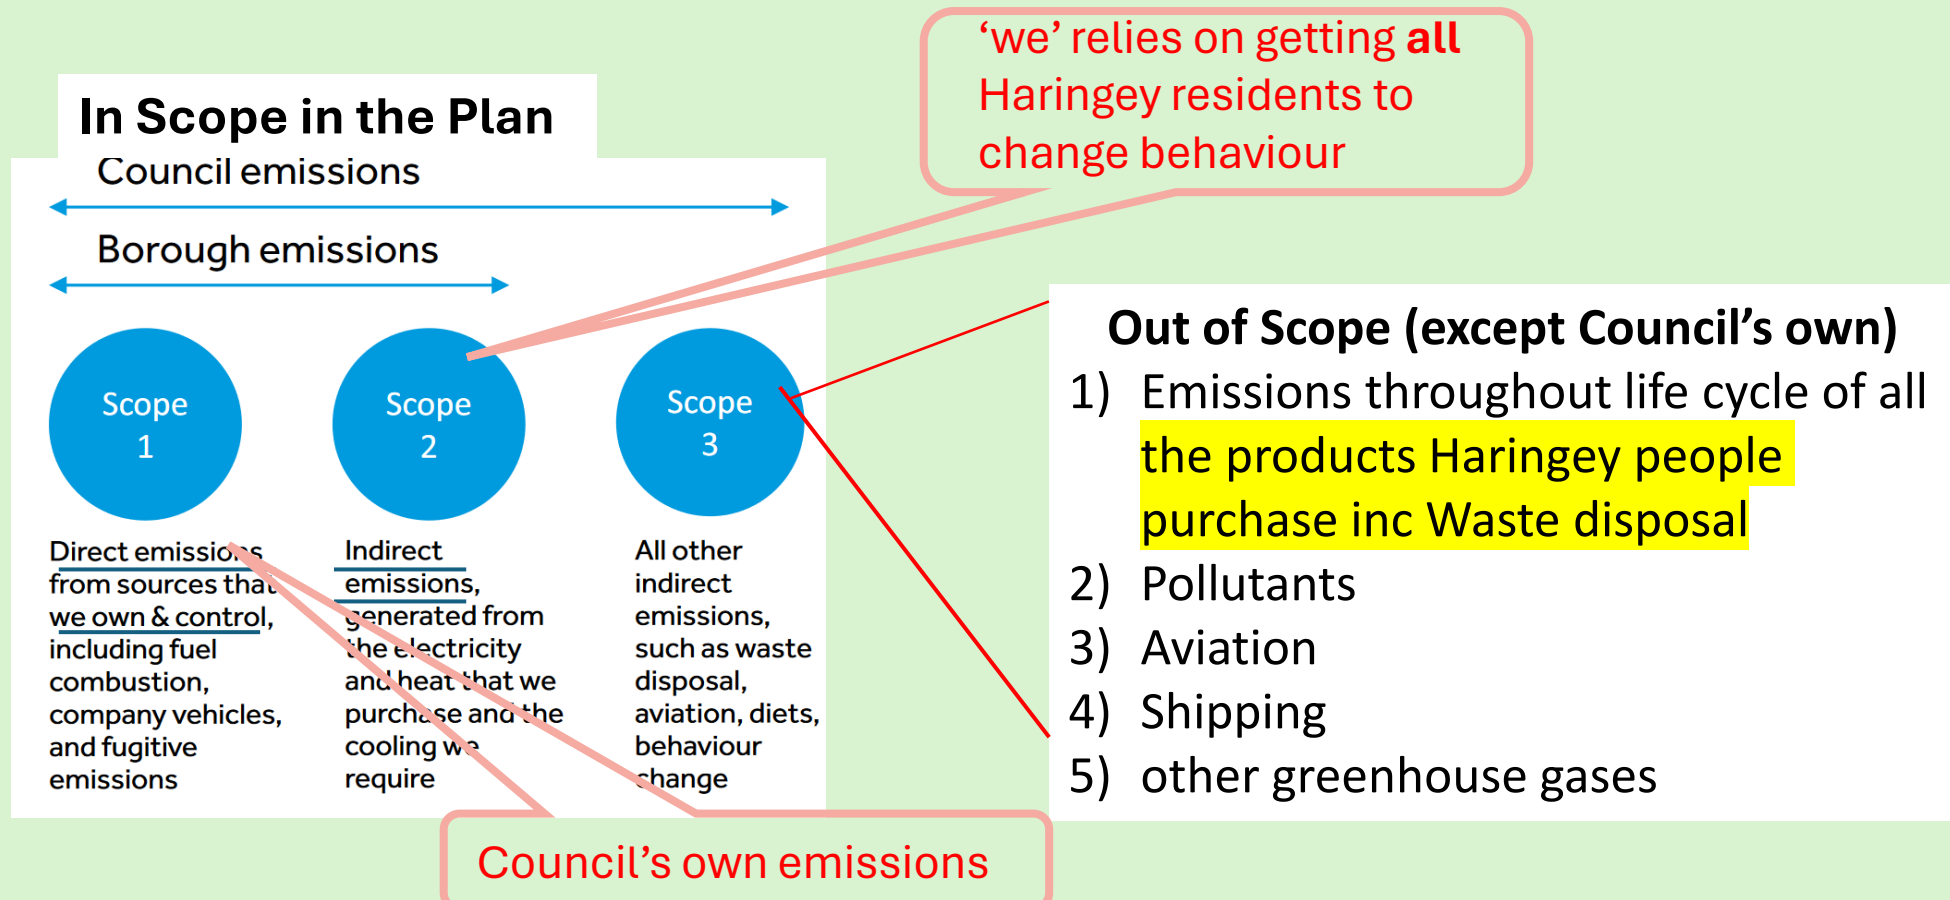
In Scope in the Plan

Council emissions

Borough emissions

Scope 1

Scope 2

Scope 3

Direct emissions from sources that we own & control, including fuel combustion, company vehicles, and fugitive emissions

Indirect emissions, generated from the electricity and heat that we purchase and the cooling we require

All other indirect emissions, such as waste disposal, aviation, diets, behaviour change

‘we’ relies on getting **all** Haringey residents to change behaviour

Out of Scope (except Council’s own)

1) Emissions throughout life cycle of all the products Haringey people purchase inc Waste disposal
2) Pollutants
3) Aviation
4) Shipping
5) other greenhouse gases

Council’s own emissions